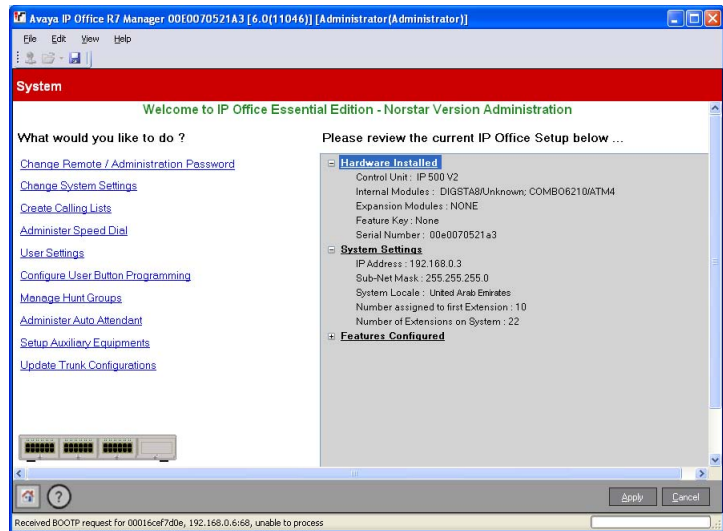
Avaya IP Office R7 Manager 00E0070521A3 [6.0(11046)] [Administrator(Administrator)]

File Edit View Help

System

Welcome to IP Office Essential Edition - Norstar Version Administration

What would you like to do ?

Change Remote / Administration Password

Change System Settings

Create Calling Lists

Administer Speed Dial

User Settings

Configure User Button Programming

Manage Hunt Groups

Administer Auto Attendant

Setup Auxiliary Equipments

Update Trunk Configurations

Please review the current IP Office Setup below ...

Hardware Installed

Control Unit : IP 500 V2

Internal Modules : DIGSTA8/Unknown; COMBO6210/ATM4

Expansion Modules : NONE

Feature Key : None

Serial Number : 00e0070521a3

System Settings

IP Address : 192.168.0.3

Sub-Net Mask : 255.255.255.0

System Locale : United Arab Emirates

Number assigned to first Extension : 10

Number of Extensions on System : 22

Features Configured

Apply Cancel

Received BOOTP request for 00016cef7d0e, 192.168.0.6:68, unable to process